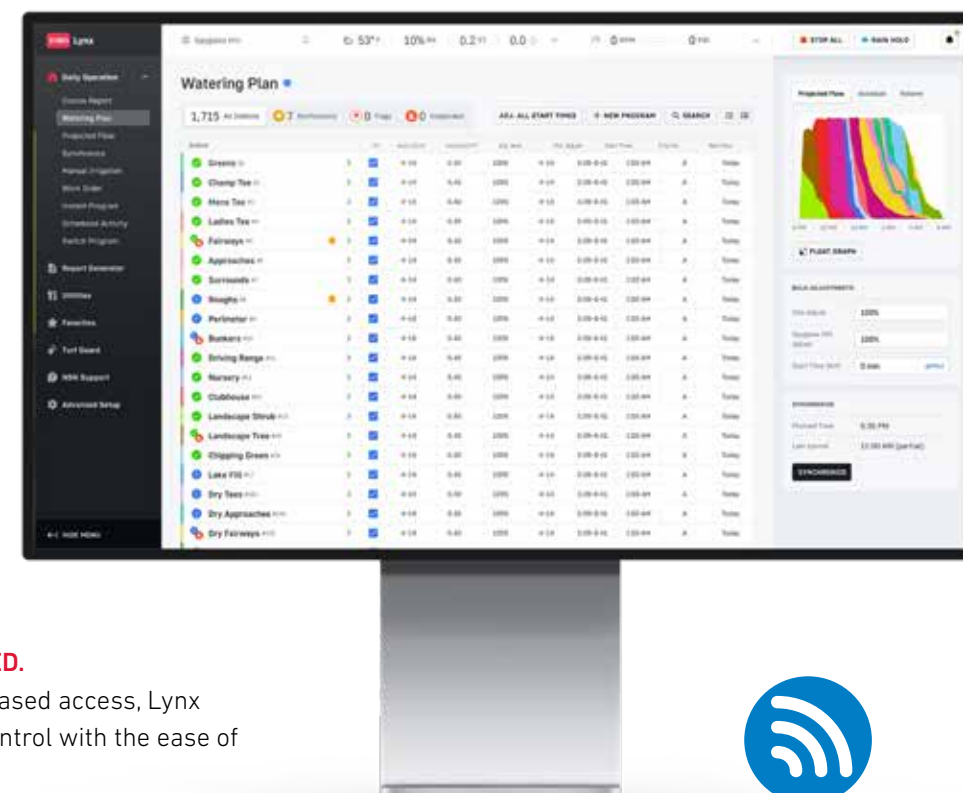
Lynx

Daily Operation
Course Report
Watering Plan
Projected Flow
Synchronize
Manual Irrigation
Work Order
Instant Program
Schedule Activity
Switch Program
Report Generator
Utilities
Favorites
Turf Guard
NSN Support
Advanced Setup

HIDE MENU

53°F 10% 0.2 0.0

STOP ALL RAIN HOLD

Watering Plan

1,715 All Stations 7 Nonfavorite 0 Flags 0 Unassigned

ADJ. ALL START TIMES + NEW PROGRAM SEARCH

Greens
Champ Tee
Mens Tee
Ladies Tee
Fairways
Approaches
Surrounds
Roughs
Perimeter
Bunkers
Driving Range
Nursery
Clubhouse
Landscape Shrub
Landscape Tree
Chipping Green
Lake Fill
Dry Tees
Dry Approaches
Dry Fairways

Projected Flow

FLOAT GRAPH

BULK ADJUSTMENTS

100%
100%
0 min

SYNCHRONIZE

6:35 PM
10:00 AM (partial)

SYNCHRONIZE

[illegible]D.
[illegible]ased access, Lynx
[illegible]ntrol with the ease of